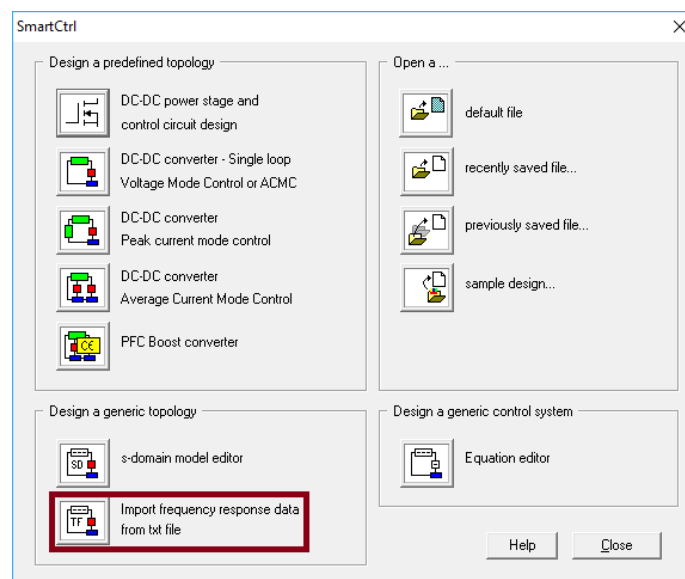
SmartCtrl

X

Design a predefined topology

DC-DC power stage and control circuit design

DC-DC converter - Single loop Voltage Mode Control or ACMC

DC-DC converter Peak current mode control

DC-DC converter Average Current Mode Control

PFC Boost converter

Open a ...

default file

recently saved file...

previously saved file...

sample design...

Design a generic topology

SD

s-domain model editor

TF

Import frequency response data from txt file

Design a generic control system

Equation editor

Help

Close